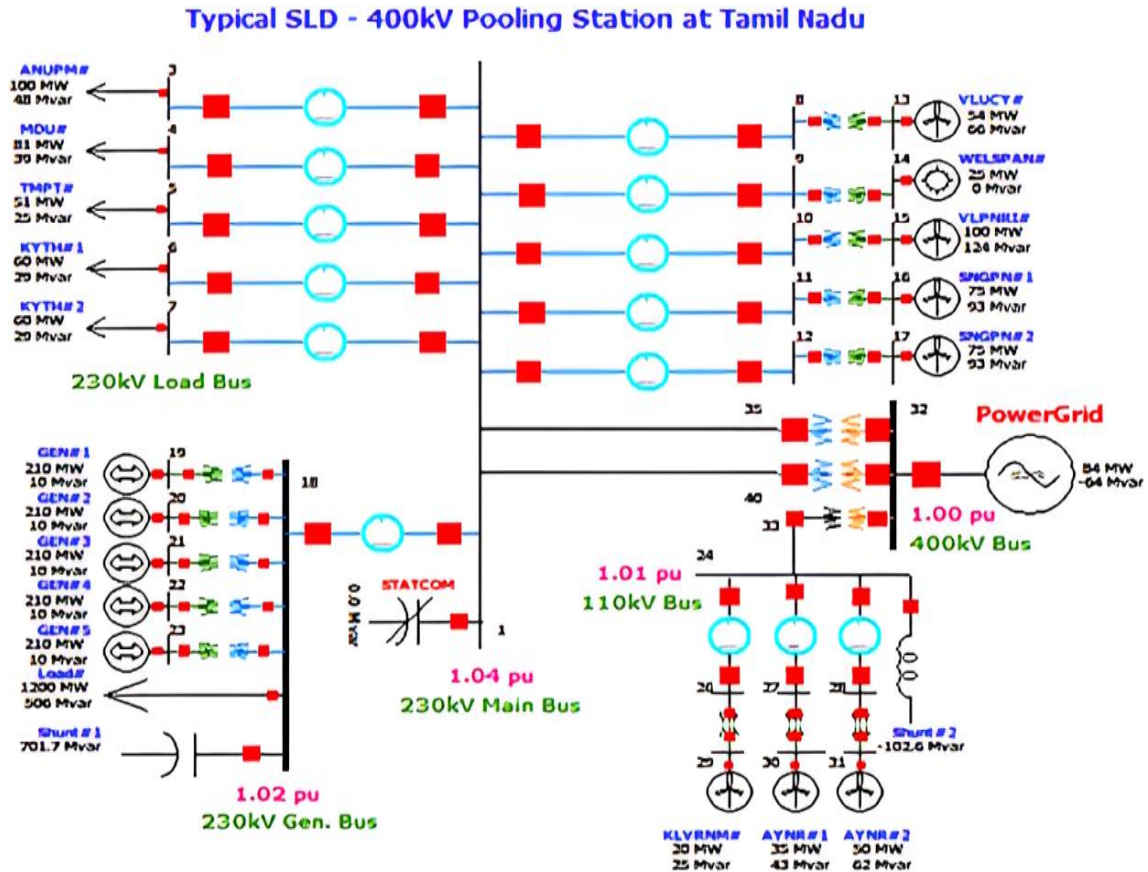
Typical SLD - 400kV Pooling Station at Tamil Nadu

ANUPM#
100 MW
48 Mvar
3

MDU#
81 MW
30 Mvar
4

TMPT#
51 MW
25 Mvar
5

KYTH#1
60 MW
29 Mvar
6

KYTH#2
60 MW
29 Mvar
7

230kV Load Bus

8
13
VLUCY#
54 MW
66 Mvar

9
14
WELSPAN#
25 MW
0 Mvar

10
15
VLPNLI#
100 MW
124 Mvar

11
16
SNGPN#1
75 MW
93 Mvar

12
17
SNGPN#2
75 MW
93 Mvar

35
32
PowerGrid
84 MW
-64 Mvar

40
33
1.00 pu
400kV Bus

GEN#1
210 MW
10 Mvar
19

GEN#2
210 MW
10 Mvar
20

GEN#3
210 MW
10 Mvar
21

GEN#4
210 MW
10 Mvar
22

GEN#5
210 MW
10 Mvar
23

18

Load#
1200 MW
506 Mvar

Shunt#1
701.7 Mvar

1.02 pu
230kV Gen. Bus

STATCOM
0.0 Mvar
1

1.04 pu
230kV Main Bus

24
1.01 pu
110kV Bus

26
27
28
Shunt#2
-102.6 Mvar

29
30
31

KLVRNM#
30 MW
25 Mvar

AYNR#1
35 MW
43 Mvar

AYNR#2
50 MW
62 Mvar